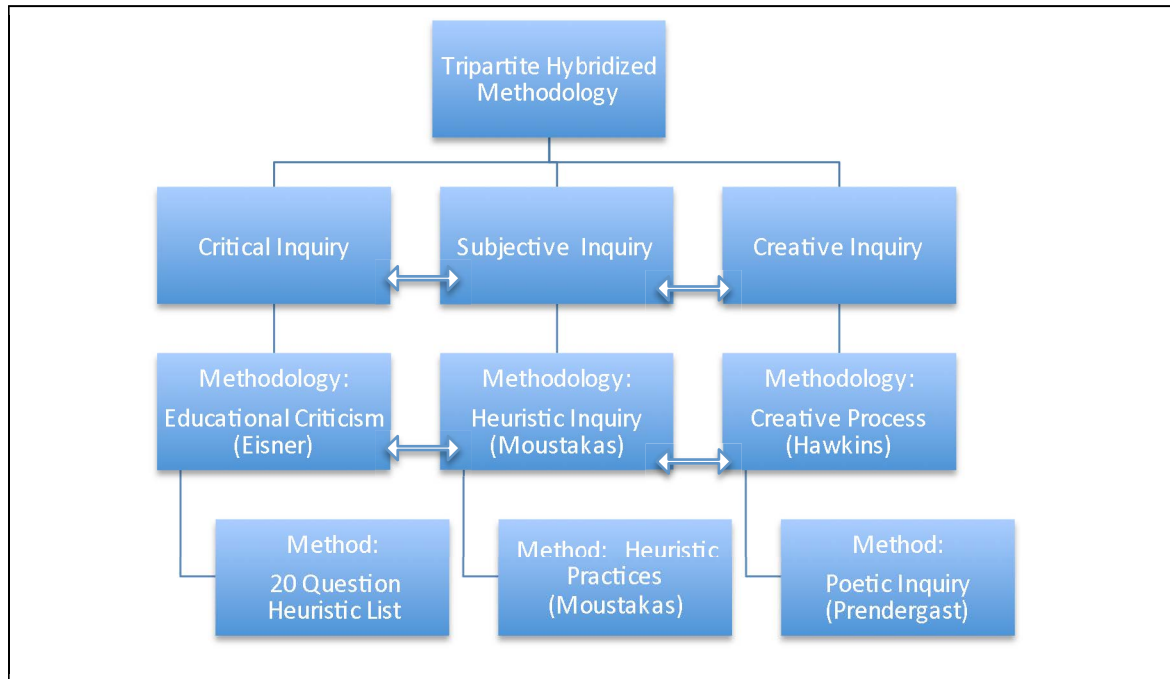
Tripartite Hybridized Methodology

Critical Inquiry

Subjective Inquiry

Creative Inquiry

Methodology:
Educational Criticism
(Eisner)

Methodology:
Heuristic Inquiry
(Moustakas)

Methodology:
Creative Process
(Hawkins)

Method:
20 Question
Heuristic List

Method: Heuristic
Practices
(Moustakas)

Method:
Poetic Inquiry
(Prendergast)